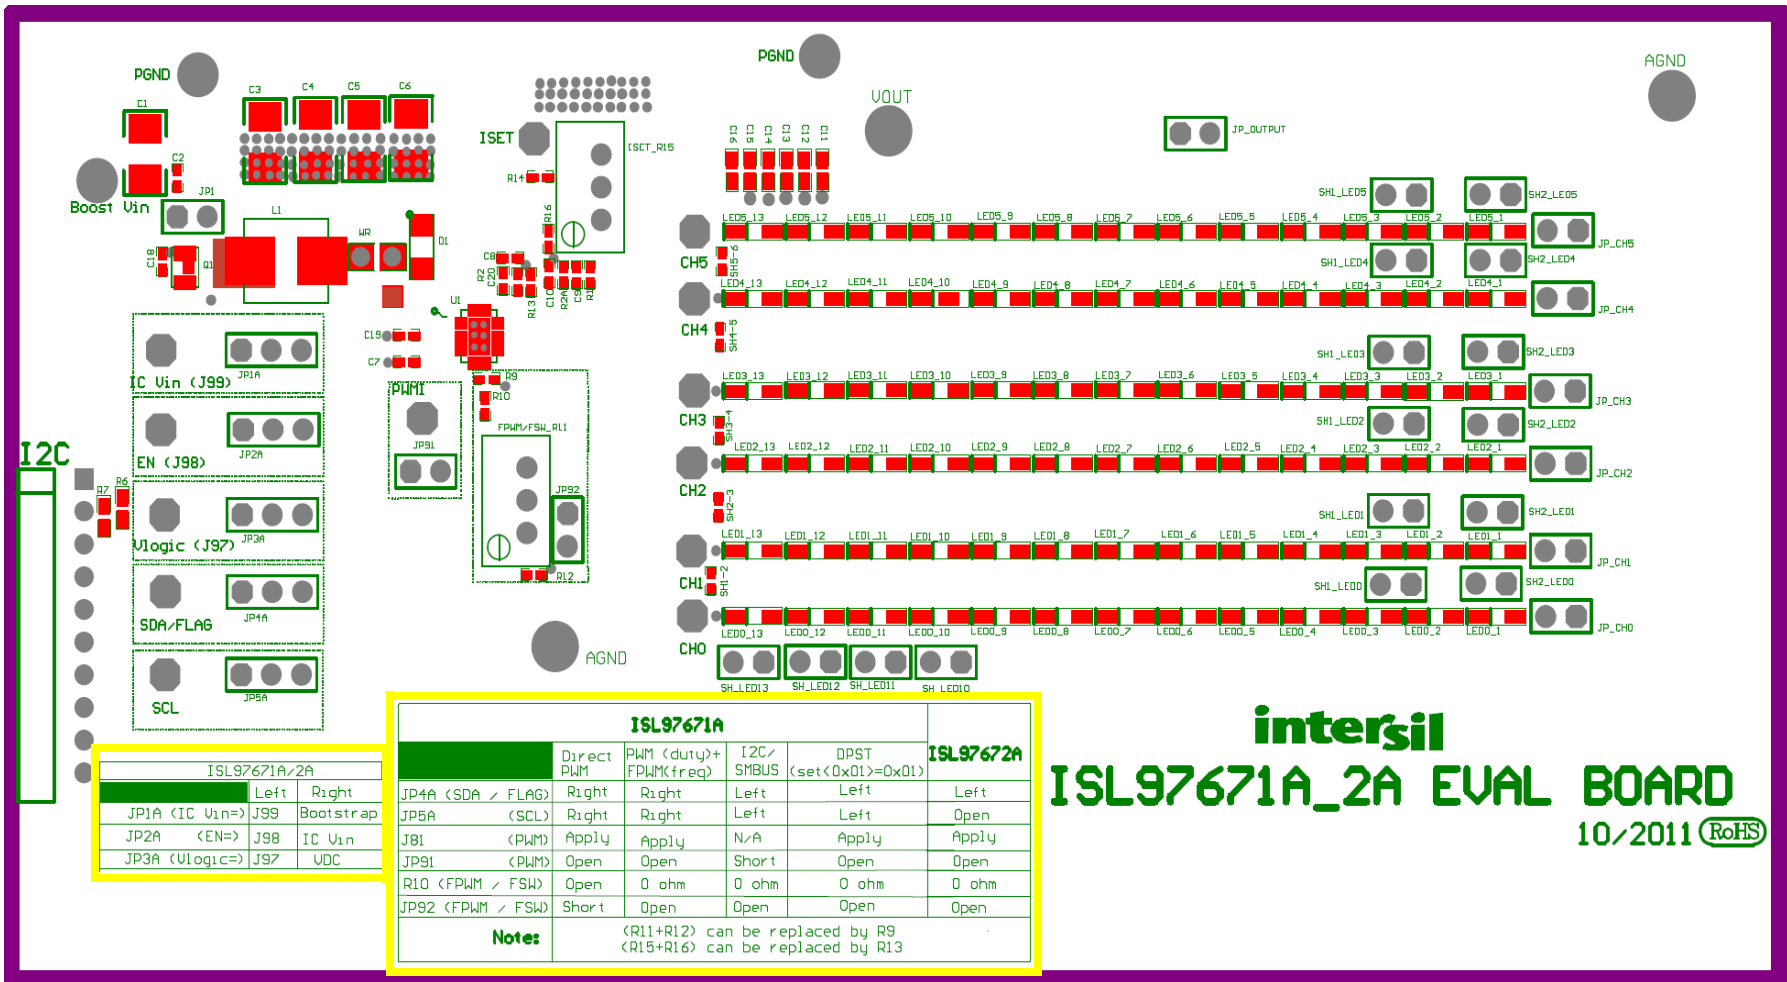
PGND
C1
C2
C3 C4 C5 C6
Boost Vin
JP1
L1
WR
D1
Q1
C18
PGND
ISET
ISET_R15
R14
R16
C8
R2
C20
R13
C10
C2A
C9
R1
U1
C19
C7
VOUT
AGND
JP_OUTPUT
C16 C15 C14 C13 C12 C11
SH1_LED5
SH2_LED5
JP_CH5
SH1_LED4
SH2_LED4
JP_CH4
SH1_LED3
SH2_LED3
JP_CH3
SH1_LED2
SH2_LED2
JP_CH2
SH1_LED1
SH2_LED1
JP_CH1
SH1_LED0
SH2_LED0
JP_CH0
CH5
CH4
CH3
CH2
CH1
CH0
LED5_13 LED5_12 LED5_11 LED5_10 LED5_9 LED5_8 LED5_7 LED5_6 LED5_5 LED5_4 LED5_3 LED5_2 LED5_1
LED4_13 LED4_12 LED4_11 LED4_10 LED4_9 LED4_8 LED4_7 LED4_6 LED4_5 LED4_4 LED4_3 LED4_2 LED4_1
LED3_13 LED3_12 LED3_11 LED3_10 LED3_9 LED3_8 LED3_7 LED3_6 LED3_5 LED3_4 LED3_3 LED3_2 LED3_1
LED2_13 LED2_12 LED2_11 LED2_10 LED2_9 LED2_8 LED2_7 LED2_6 LED2_5 LED2_4 LED2_3 LED2_2 LED2_1
LED1_13 LED1_12 LED1_11 LED1_10 LED1_9 LED1_8 LED1_7 LED1_6 LED1_5 LED1_4 LED1_3 LED1_2 LED1_1
LED0_13 LED0_12 LED0_11 LED0_10 LED0_9 LED0_8 LED0_7 LED0_6 LED0_5 LED0_4 LED0_3 LED0_2 LED0_1
SH5-6
SH4-5
SH3-4
SH2-3
SH1-2
SH_LED13 SH_LED12 SH_LED11 SH_LED10
IC Vin (J99)
JP1A
EN (J98)
JP2A
Vlogic (J97)
JP3A
SDA/FLAG
JP4A
SCL
JP5A
PWM
JP91
R9
R10
FPWM/FSW_R11
JP92
R12
AGND
I2C
R7
R6

| ISL97671A/2A | | |
|---|---|---|
| | Left | Right |
| JP1A (IC Vin=) | J99 | Bootstrap |
| JP2A (EN=) | J98 | IC Vin |
| JP3A (Vlogic=) | J97 | VDC |

| | ISL97671A | | | | ISL97672A |
|---|---|---|---|---|---|
| | Direct PWM | PWM (duty)+ FPWM(freq) | I2C/ SMBUS | DPST (set(0x01)=0x01) | |
| JP4A (SDA / FLAG) | Right | Right | Left | Left | Left |
| JP5A (SCL) | Right | Right | Left | Left | Open |
| J81 (PWM) | Apply | Apply | N/A | Apply | Apply |
| JP91 (PWM) | Open | Open | Short | Open | Open |
| R10 (FPWM / FSW) | Open | 0 ohm | 0 ohm | 0 ohm | 0 ohm |
| JP92 (FPWM / FSW) | Short | Open | Open | Open | Open |
| Note: | (R11+R12) can be replaced by R9 (R15+R16) can be replaced by R13 | | | | |

intersil
ISL97671A_2A EVAL BOARD
10/2011 RoHS